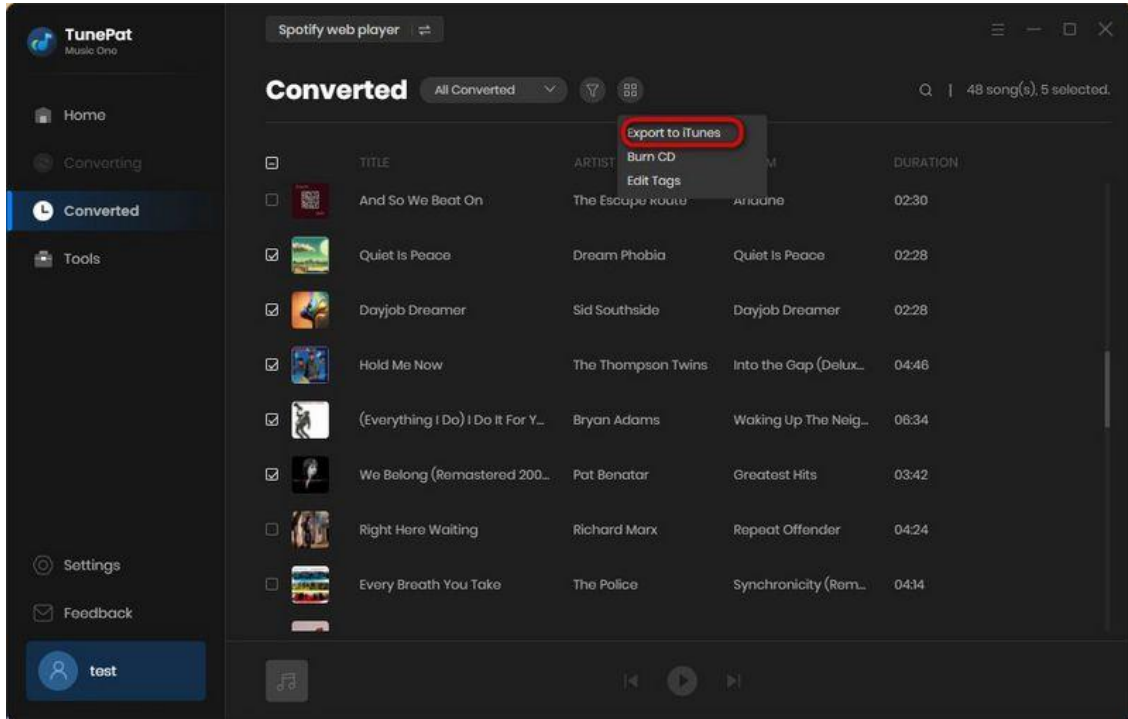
TunePat
Music One

Home
Converting
Converted
Tools

Settings
Feedback
test

Spotify web player

Converted All Converted

48 song(s), 5 selected.

Export to iTunes
Burn CD
Edit Tags

| | TITLE | ARTIST | ALBUM | DURATION |
|---|---|---|---|---|
| ☐ | And So We Beat On | The Escape Route | Ariadne | 02:30 |
| ☑ | Quiet Is Peace | Dream Phobia | Quiet Is Peace | 02:28 |
| ☑ | Dayjob Dreamer | Sid Southside | Dayjob Dreamer | 02:28 |
| ☑ | Hold Me Now | The Thompson Twins | Into the Gap (Delux... | 04:46 |
| ☑ | (Everything I Do) I Do It For Y... | Bryan Adams | Waking Up The Neig... | 06:34 |
| ☑ | We Belong (Remastered 200... | Pat Benatar | Greatest Hits | 03:42 |
| ☐ | Right Here Waiting | Richard Marx | Repeat Offender | 04:24 |
| ☐ | Every Breath You Take | The Police | Synchronicity (Rem... | 04:14 |